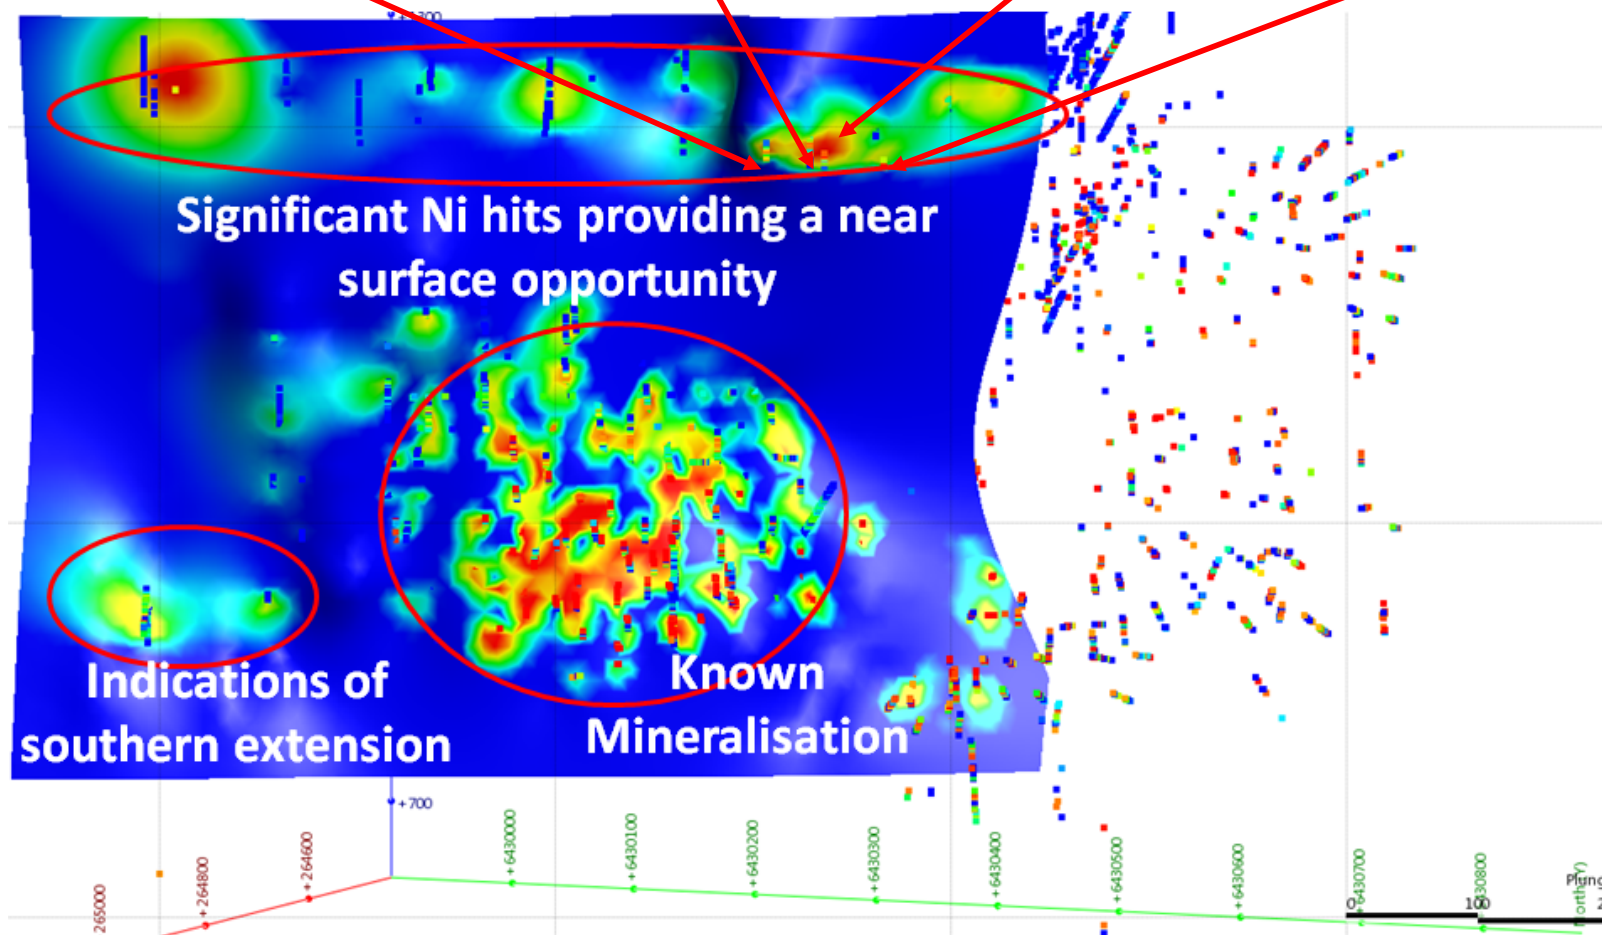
+300

Significant Ni hits providing a near surface opportunity

Indications of southern extension

Known Mineralisation

+700

265000
+264800
+264600
+6430000
+6430100
+6430200
+6430300
+6430400
+6430500
+6430600
+6430700
+6430800

0
100

Plung
orth(Y)